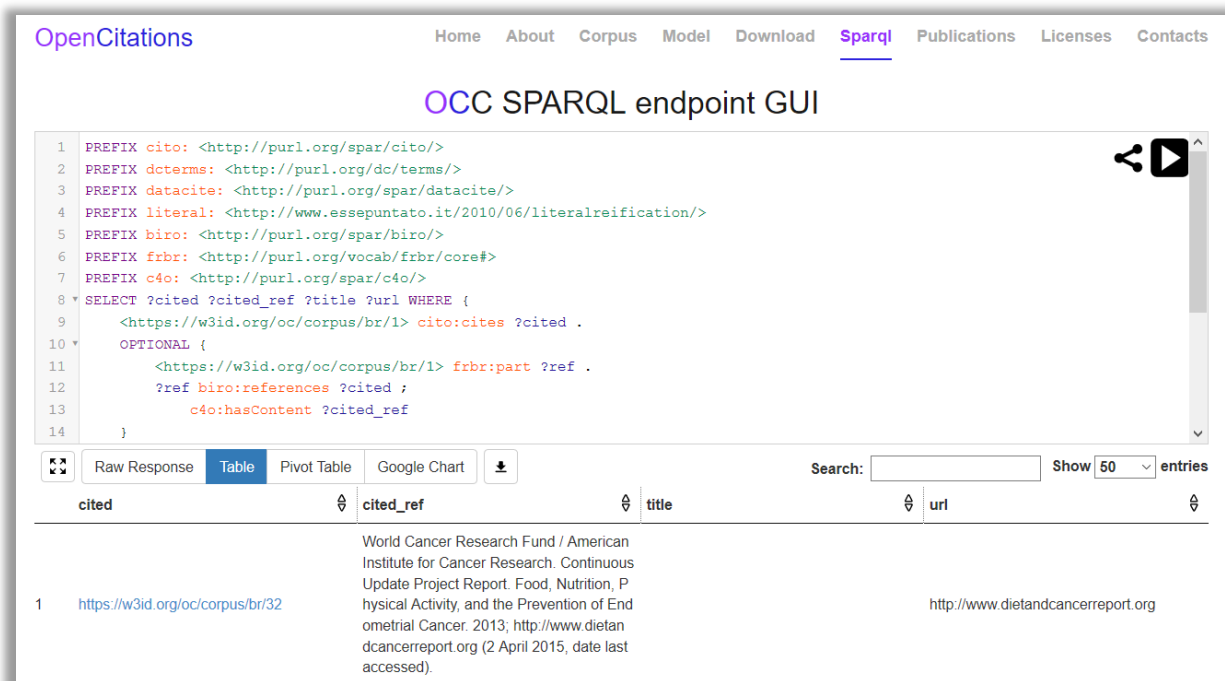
OpenCitations

Home About Corpus Model Download Sparql Publications Licenses Contacts

OCC SPARQL endpoint GUI

1 PREFIX cito: <http://purl.org/spar/cito/>
2 PREFIX dcterms: <http://purl.org/dc/terms/>
3 PREFIX datacite: <http://purl.org/spar/datacite/>
4 PREFIX literal: <http://www.essepuntato.it/2010/06/literalreification/>
5 PREFIX biro: <http://purl.org/spar/biro/>
6 PREFIX frbr: <http://purl.org/vocab/frbr/core#>
7 PREFIX c4o: <http://purl.org/spar/c4o/>
8 SELECT ?cited ?cited_ref ?title ?url WHERE {
9 <https://w3id.org/oc/corpus/br/1> cito:cites ?cited .
10 OPTIONAL {
11 <https://w3id.org/oc/corpus/br/1> frbr:part ?ref .
12 ?ref biro:references ?cited ;
13 c4o:hasContent ?cited_ref
14 }

Raw Response Table Pivot Table Google Chart

Search:

Show 50 entries

| | cited | cited_ref | title | url |
|---|---|---|---|---|
| 1 | https://w3id.org/oc/corpus/br/32 | World Cancer Research Fund / American Institute for Cancer Research. Continuous Update Project Report. Food, Nutrition, Physical Activity, and the Prevention of Endometrial Cancer. 2013; http://www.dietandcancerreport.org (2 April 2015, date last accessed). | | http://www.dietandcancerreport.org |